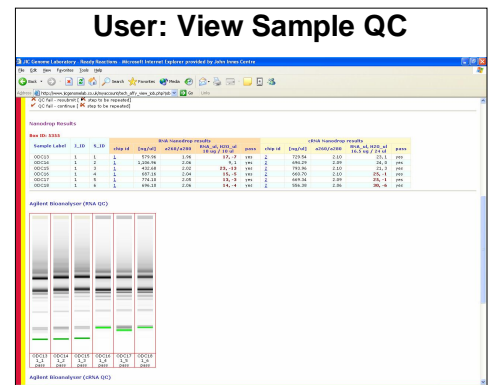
User: View Sample QC

JIC Genome Laboratory - Ready Reactions - Microsoft Internet Explorer provided by John Innes Centre

File Edit View Favorites Tools Help

Back Search Favorites Media

Address http://www.jicgenomelab.co.uk/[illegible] Go Links

QC fail - resubmit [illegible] step to be repeated
QC fail - continue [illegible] step to be repeated

Nanodrop Results

Box ID: 5355

| Sample Label | I_ID | S_ID | chip id | [ng/ul] | a260/a280 | RNA_ul, H2O_ul 10 ug / 10 ul | pass | chip id | [ng/ul] | a260/a280 | RNA_ul, H2O_ul 16.5 ug / 24 ul | pass |
|---|---|---|---|---|---|---|---|---|---|---|---|---|
| ODC13 | 1 | 1 | 1 | 579.56 | 1.96 | 17, -7 | yes | 2 | 725.54 | 2.10 | 23, 1 | yes |
| ODC14 | 1 | 2 | 1 | 1,206.96 | 2.06 | 9, 1 | yes | 2 | 696.29 | 2.09 | 24, 0 | yes |
| ODC15 | 1 | 3 | 1 | 432.68 | 2.02 | 23, -13 | yes | 2 | 793.96 | 2.10 | 21, 3 | yes |
| ODC16 | 1 | 4 | 1 | 657.10 | 2.04 | 15, -5 | yes | 2 | 660.70 | 2.10 | 25, -1 | yes |
| ODC17 | 1 | 5 | 1 | 774.16 | 2.05 | 13, -3 | yes | 2 | 669.34 | 2.09 | 25, -1 | yes |
| ODC18 | 1 | 6 | 1 | 696.15 | 2.06 | 14, -4 | yes | 2 | 556.20 | 2.06 | 30, -6 | yes |

Agilent Bioanalyser (RNA QC)

ODC13 1_1 pass | ODC14 1_2 pass | ODC15 1_3 pass | ODC16 1_4 pass | ODC17 1_5 pass | ODC18 1_6 pass

Agilent Bioanalyser (cRNA QC)